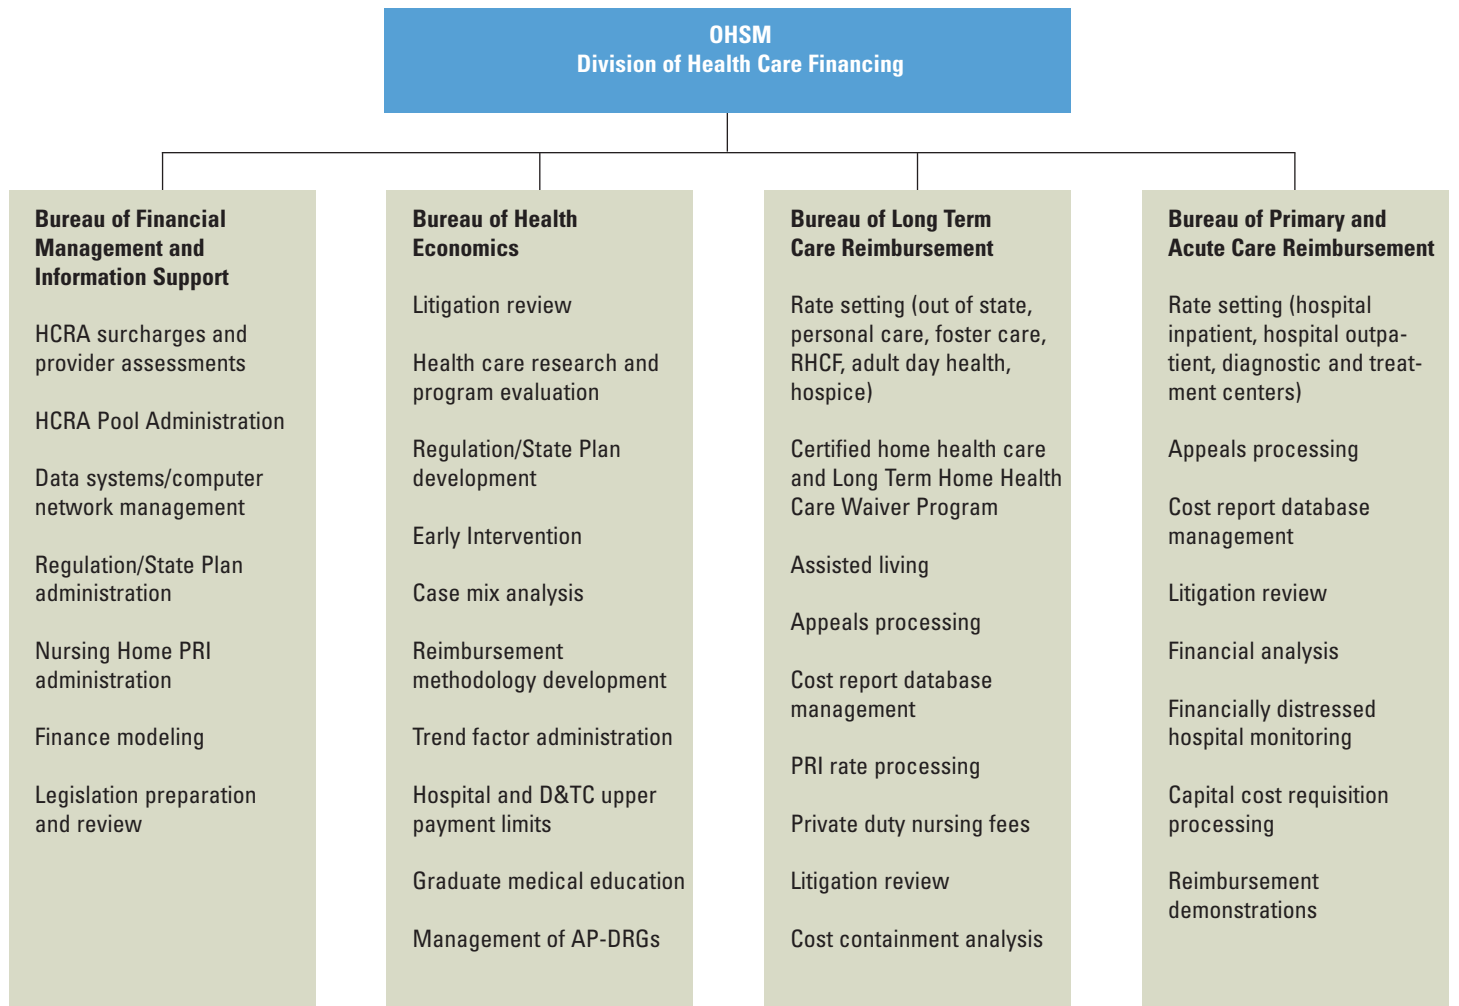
OHSM
Division of Health Care Financing

Bureau of Financial Management and Information Support

HCRA surcharges and provider assessments

HCRA Pool Administration

Data systems/computer network management

Regulation/State Plan administration

Nursing Home PRI administration

Finance modeling

Legislation preparation and review

Bureau of Health Economics

Litigation review

Health care research and program evaluation

Regulation/State Plan development

Early Intervention

Case mix analysis

Reimbursement methodology development

Trend factor administration

Hospital and D&TC upper payment limits

Graduate medical education

Management of AP-DRGs

Bureau of Long Term Care Reimbursement

Rate setting (out of state, personal care, foster care, RHCF, adult day health, hospice)

Certified home health care and Long Term Home Health Care Waiver Program

Assisted living

Appeals processing

Cost report database management

PRI rate processing

Private duty nursing fees

Litigation review

Cost containment analysis

Bureau of Primary and Acute Care Reimbursement

Rate setting (hospital inpatient, hospital outpatient, diagnostic and treatment centers)

Appeals processing

Cost report database management

Litigation review

Financial analysis

Financially distressed hospital monitoring

Capital cost requisition processing

Reimbursement demonstrations